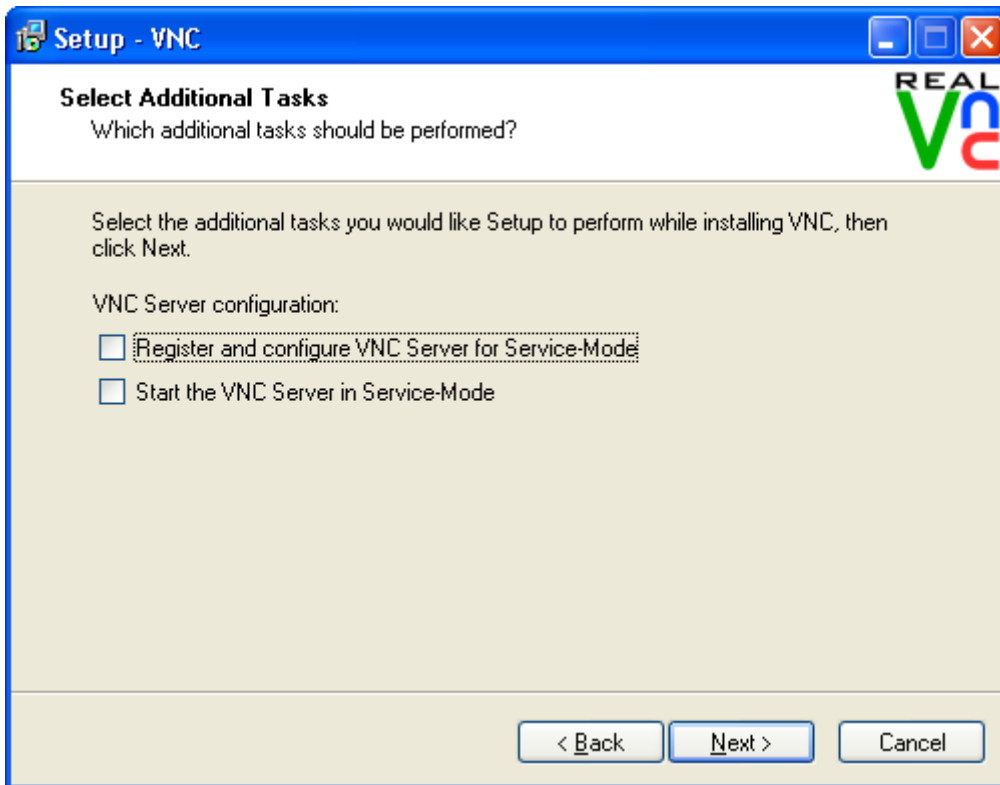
Setup - VNC

Select Additional Tasks
Which additional tasks should be performed?

REAL VNC

Select the additional tasks you would like Setup to perform while installing VNC, then click Next.

VNC Server configuration:

Register and configure VNC Server for Service-Mode

Start the VNC Server in Service-Mode

< Back
Next >
Cancel